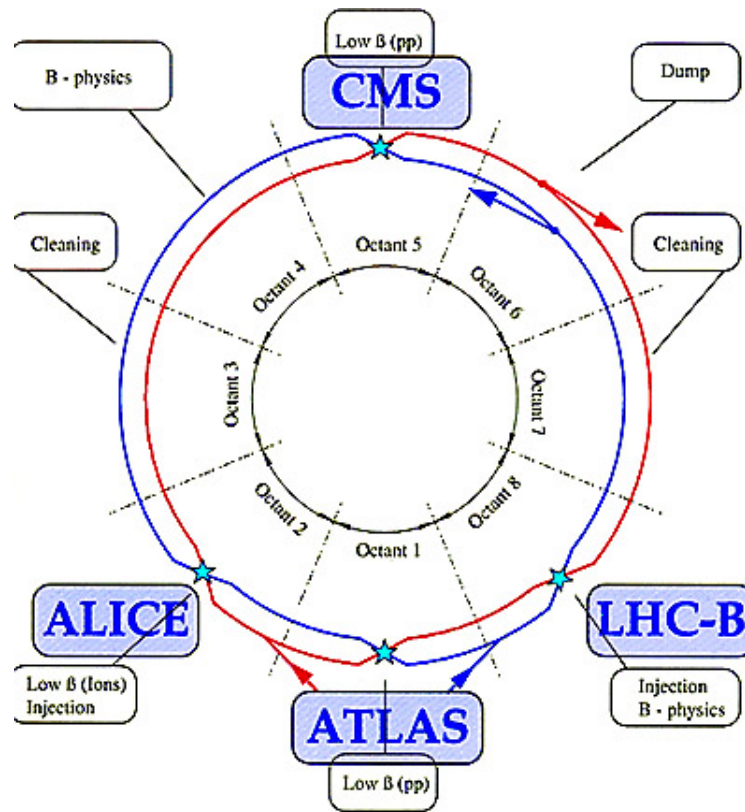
Low ß (pp)

CMS

B - physics

Dump

Cleaning

Cleaning

Octant 5

Octant 4

Octant 6

Octant 3

Octant 7

Octant 2

Octant 8

Octant 1

ALICE

LHC-B

Low ß (Ions)
Injection

Injection
B - physics

ATLAS

Low ß (pp)